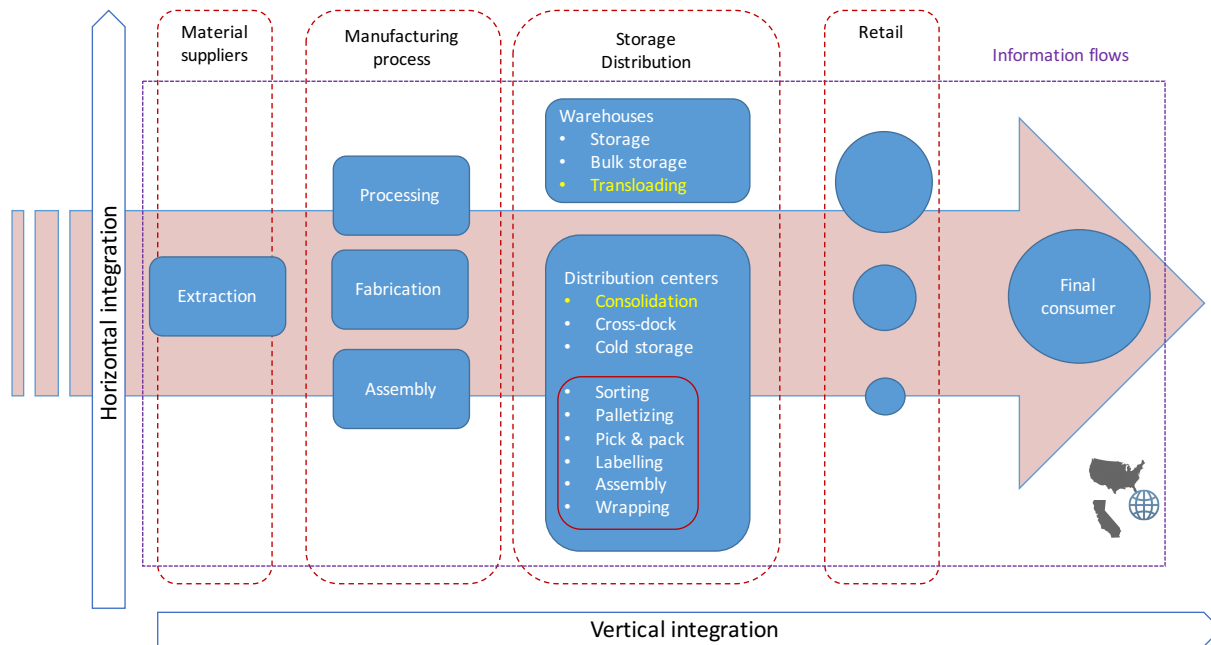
Horizontal integration

Material suppliers

Manufacturing process

Storage
Distribution

Retail

Information flows

Extraction

Processing

Fabrication

Assembly

Warehouses
- Storage
- Bulk storage
- Transloading

Distribution centers
- Consolidation
- Cross-dock
- Cold storage
- Sorting
- Palletizing
- Pick & pack
- Labelling
- Assembly
- Wrapping

Final consumer

Vertical integration